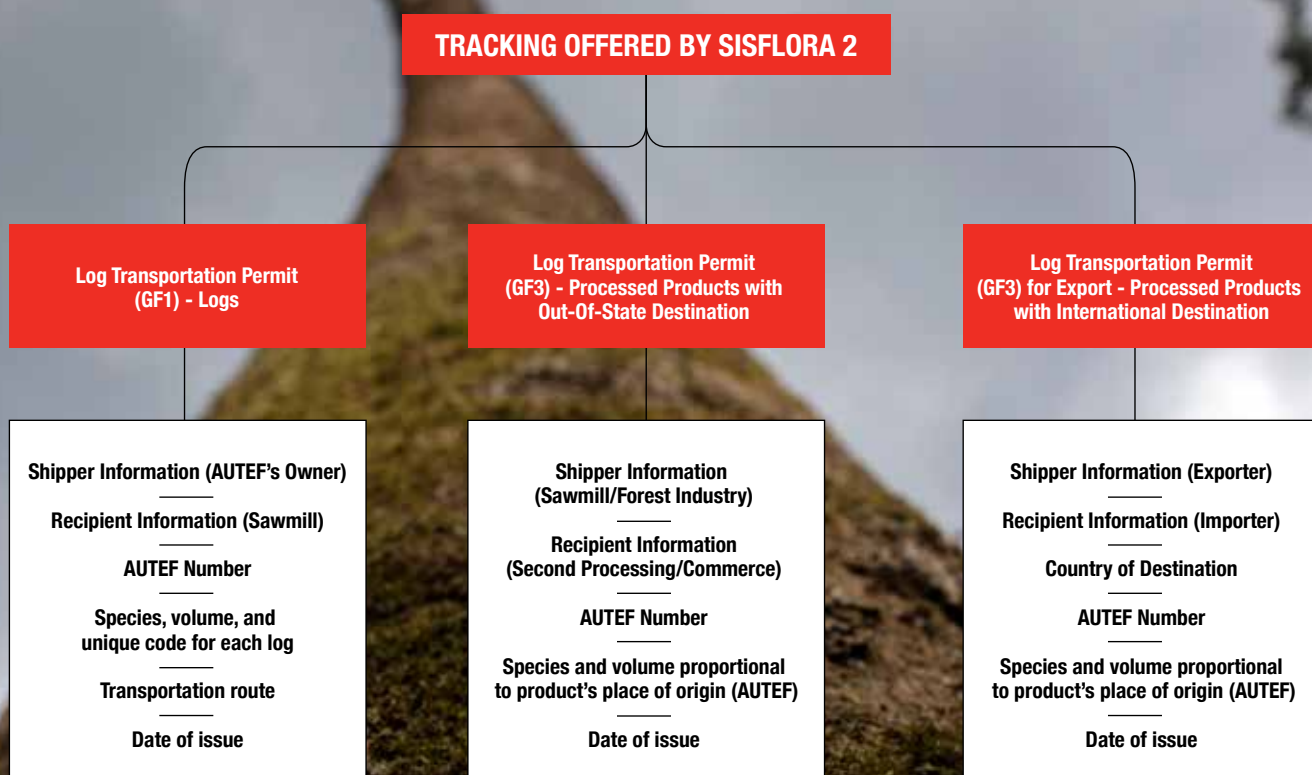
TRACKING OFFERED BY SISFLORA 2

Log Transportation Permit (GF1) - Logs

Shipper Information (AUTEF's Owner)

Recipient Information (Sawmill)

AUTEF Number

Species, volume, and unique code for each log

Transportation route

Date of issue

Log Transportation Permit (GF3) - Processed Products with Out-Of-State Destination

Shipper Information (Sawmill/Forest Industry)

Recipient Information (Second Processing/Commerce)

AUTEF Number

Species and volume proportional to product's place of origin (AUTEF)

Date of issue

Log Transportation Permit (GF3) for Export - Processed Products with International Destination

Shipper Information (Exporter)

Recipient Information (Importer)

Country of Destination

AUTEF Number

Species and volume proportional to product's place of origin (AUTEF)

Date of issue